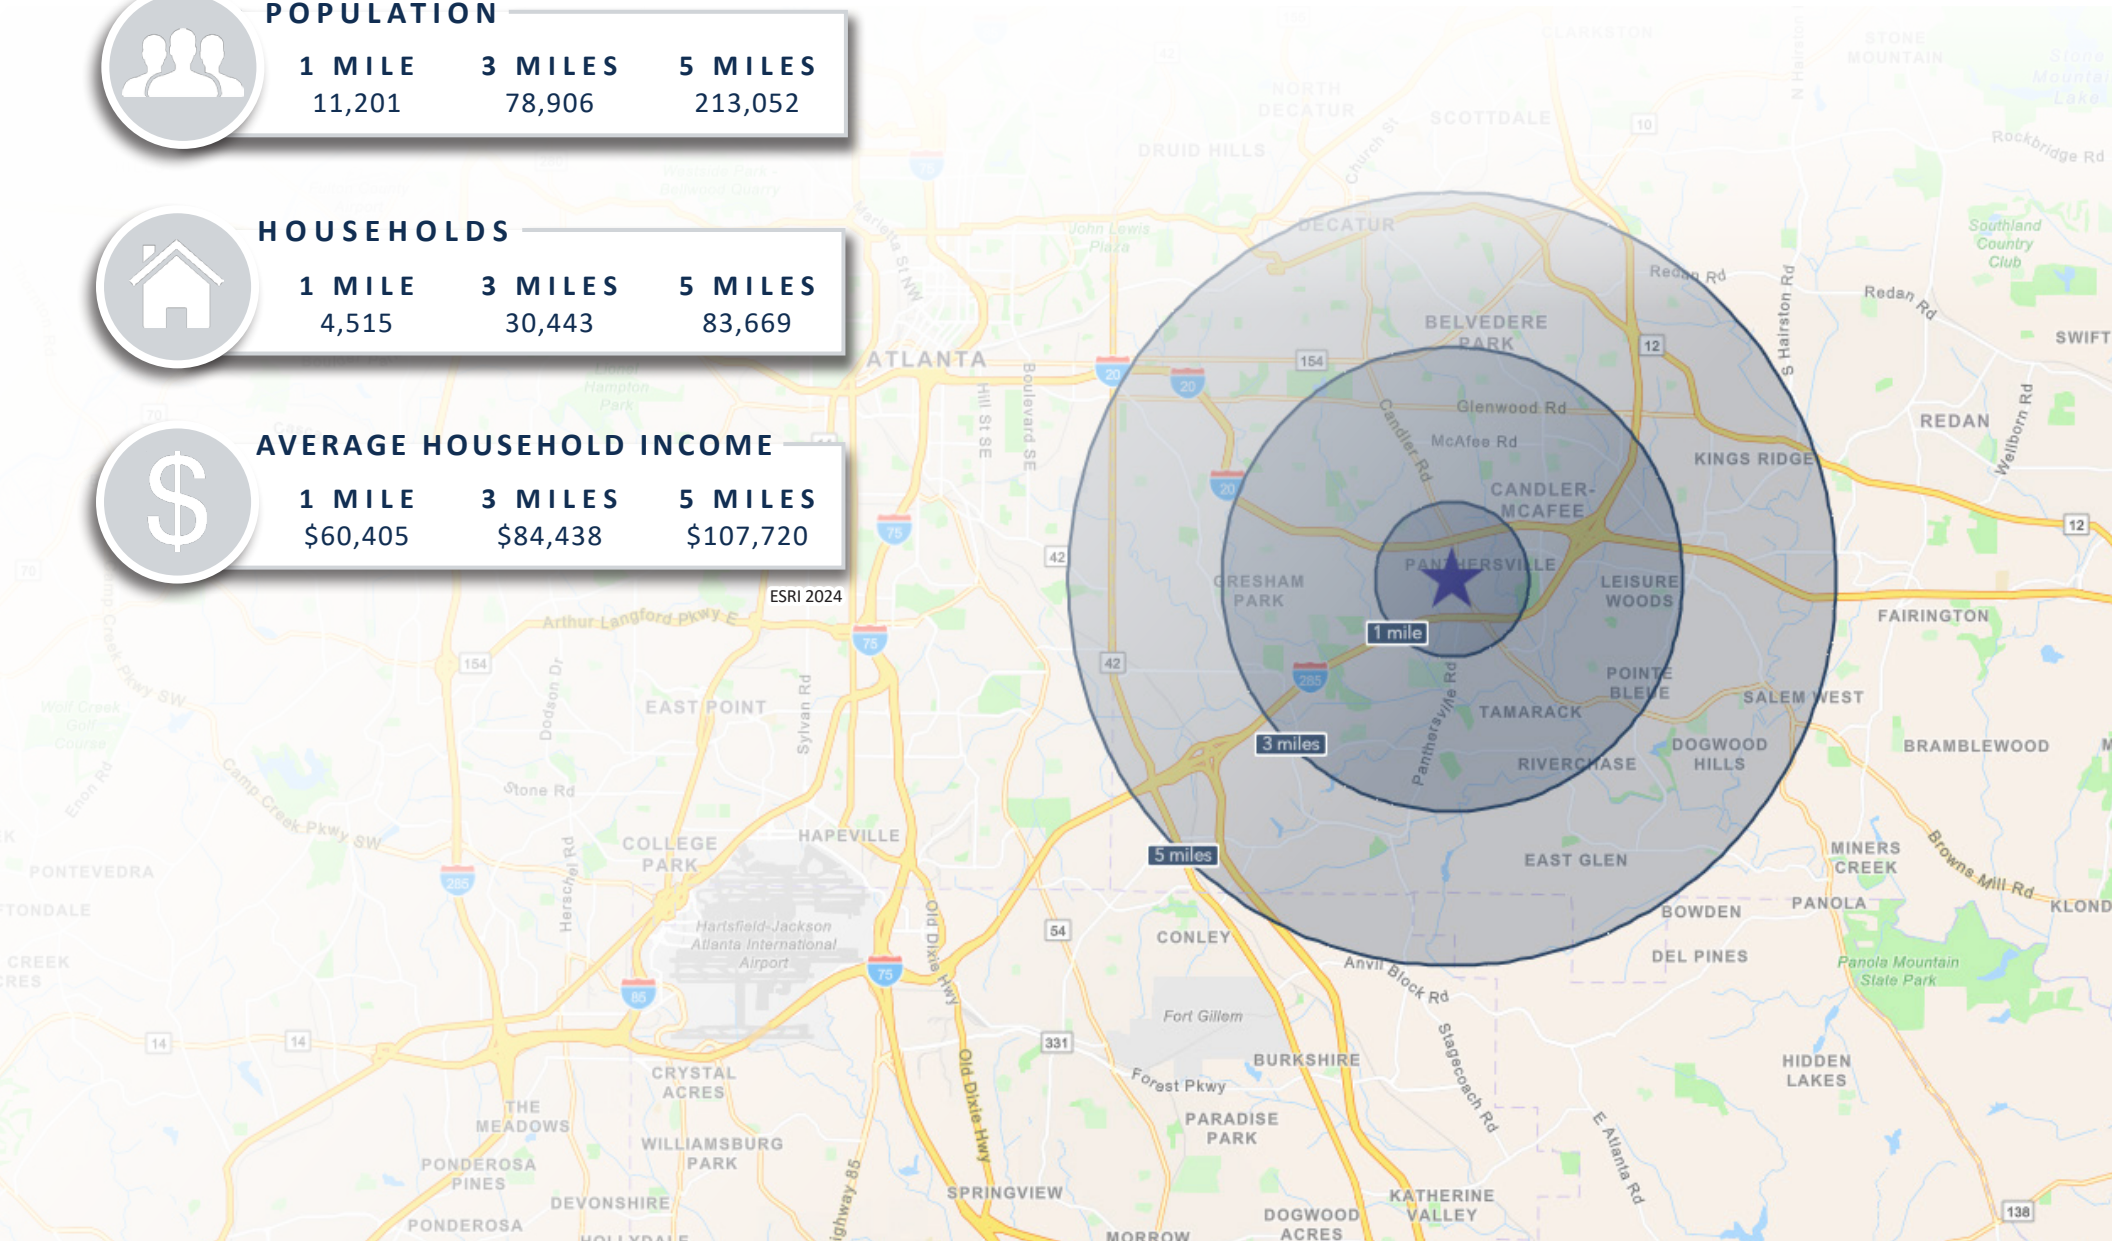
POPULATION

| 1 MILE | 3 MILES | 5 MILES |
|---|---|---|
| 11,201 | 78,906 | 213,052 |

HOUSEHOLDS

| 1 MILE | 3 MILES | 5 MILES |
|---|---|---|
| 4,515 | 30,443 | 83,669 |

AVERAGE HOUSEHOLD INCOME

| 1 MILE | 3 MILES | 5 MILES |
|---|---|---|
| $60,405 | $84,438 | $107,720 |

ESRI 2024

1 mile
3 miles
5 miles

ATLANTA
DECATUR
NORTH DECATUR
SCOTTDALE
DRUID HILLS
STONE MOUNTAIN
BELVEDERE PARK
KINGS RIDGE
REDAN
CANDLER-MCAFEE
PANTHERSVILLE
GRESHAM PARK
LEISURE WOODS
FAIRINGTON
POINTE BLEUE
SALEM WEST
TAMARACK
DOGWOOD HILLS
RIVERCHASE
BRAMBLEWOOD
EAST GLEN
MINERS CREEK
BOWDEN
PANOLA
DEL PINES
CONLEY
EAST POINT
HAPEVILLE
COLLEGE PARK
PONTEVEDRA
CRYSTAL ACRES
THE MEADOWS
WILLIAMSBURG PARK
PONDEROSA PINES
DEVONSHIRE
PONDEROSA
SPRINGVIEW
BURKSHIRE
PARADISE PARK
KATHERINE VALLEY
DOGWOOD ACRES
MORROW
HIDDEN LAKES
SWIFT
KLOND
Glenwood Rd
McAfee Rd
Candler Rd
Redan Rd
S Hairston Rd
Wellborn Rd
Rockbridge Rd
Panthersville Rd
Anvil Block Rd
Stagecoach Rd
E Atlanta Rd
Browns Mill Rd
Forest Pkwy
Old Dixie Hwy
Arthur Langford Pkwy E
Stone Rd
Camp Creek Pkwy SW
Dodson Dr
Sylvan Rd
Herschel Rd
Enon Rd
Boulevard SE
Hill St SE
Marietta St NW
Church St
N Hairston Rd
Fort Gillem
Hartsfield-Jackson Atlanta International Airport
Panola Mountain State Park
Southland Country Club
John Lewis Plaza
Wolf Creek Golf Course
Stone Mountain Lake
20
75
85
285
154
42
12
10
54
331
14
138